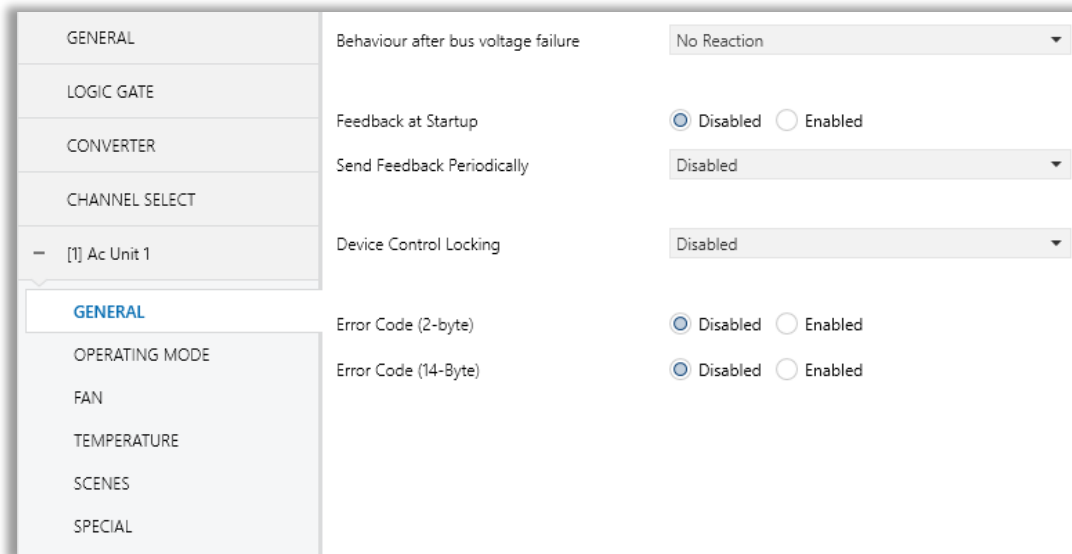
GENERAL

LOGIC GATE

CONVERTER

CHANNEL SELECT

– [1] Ac Unit 1

GENERAL

OPERATING MODE

FAN

TEMPERATURE

SCENES

SPECIAL

Behaviour after bus voltage failure | No Reaction

Feedback at Startup | Disabled | Enabled

Send Feedback Periodically | Disabled

Device Control Locking | Disabled

Error Code (2-byte) | Disabled | Enabled

Error Code (14-Byte) | Disabled | Enabled